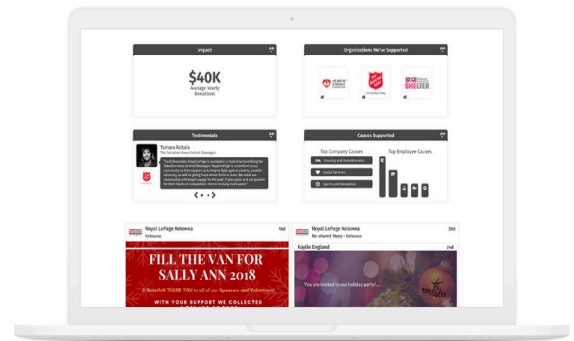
Impact

$40K
Average Yearly Donations

Organizations We've Supported

SHELTER

Testimonials

Tamara Rotolo
The Salvation Army Central Okanagan

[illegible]

Causes Supported

Top Company Causes

Housing and Homelessness

Social Services

Sports and Recreation

Top Employee Causes

Royal LePage Kelowna
Kelowna

9d

FILL THE VAN FOR SALLY ANN 2018

A Heartfelt THANK YOU to all of our Sponsors and Volunteers!

WITH YOUR SUPPORT WE COLLECTED

Royal LePage Kelowna
Re-shared Story - Kelowna

29d

Kaylin England

24d

You are invited to our holiday party!